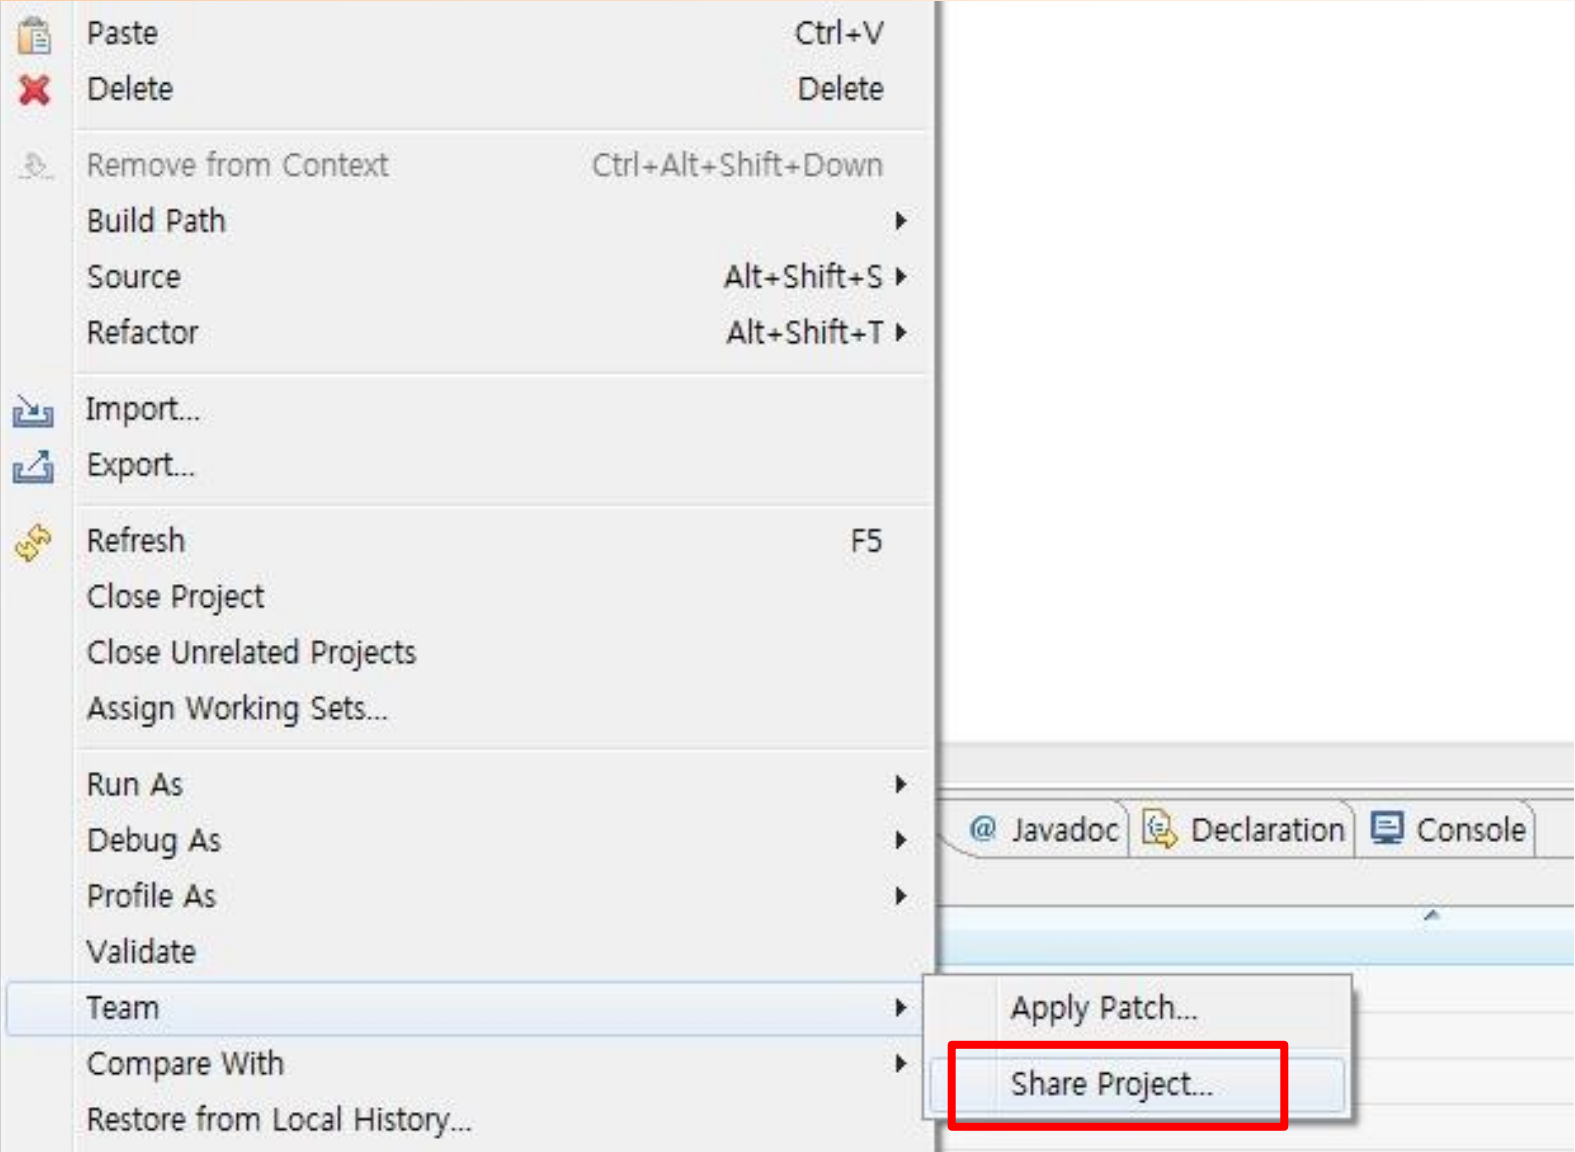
Paste Ctrl+V
Delete Delete

Remove from Context Ctrl+Alt+Shift+Down
Build Path
Source Alt+Shift+S
Refactor Alt+Shift+T

Import...
Export...

Refresh F5
Close Project
Close Unrelated Projects
Assign Working Sets...

Run As
Debug As
Profile As
Validate
Team
Compare With
Restore from Local History...

@ Javadoc
Declaration
Console

Apply Patch...
Share Project...